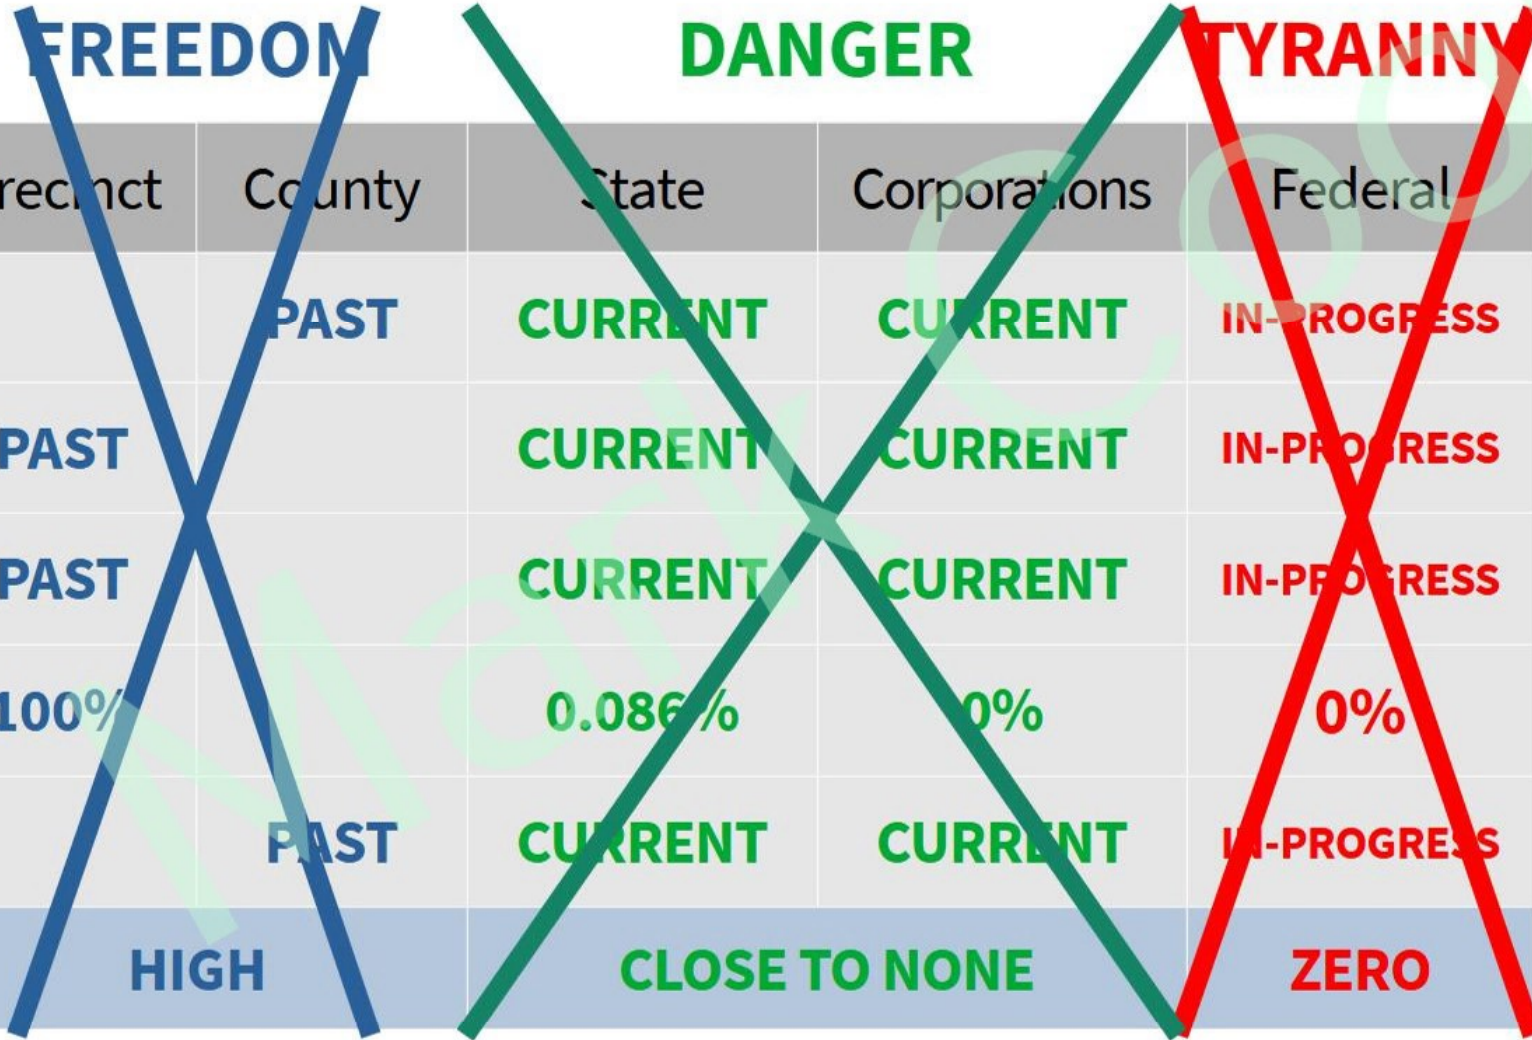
FREEDOM DANGER TYRANNY

| recinct | County | State | Corporations | Federal |
|---|---|---|---|---|
| | PAST | CURRENT | CURRENT | IN-PROGRESS |
| PAST | | CURRENT | CURRENT | IN-PROGRESS |
| PAST | | CURRENT | CURRENT | IN-PROGRESS |
| 100% | | 0.086% | 0% | 0% |
| | PAST | CURRENT | CURRENT | IN-PROGRESS |
| HIGH | | CLOSE TO NONE | | ZERO |

Mark Co